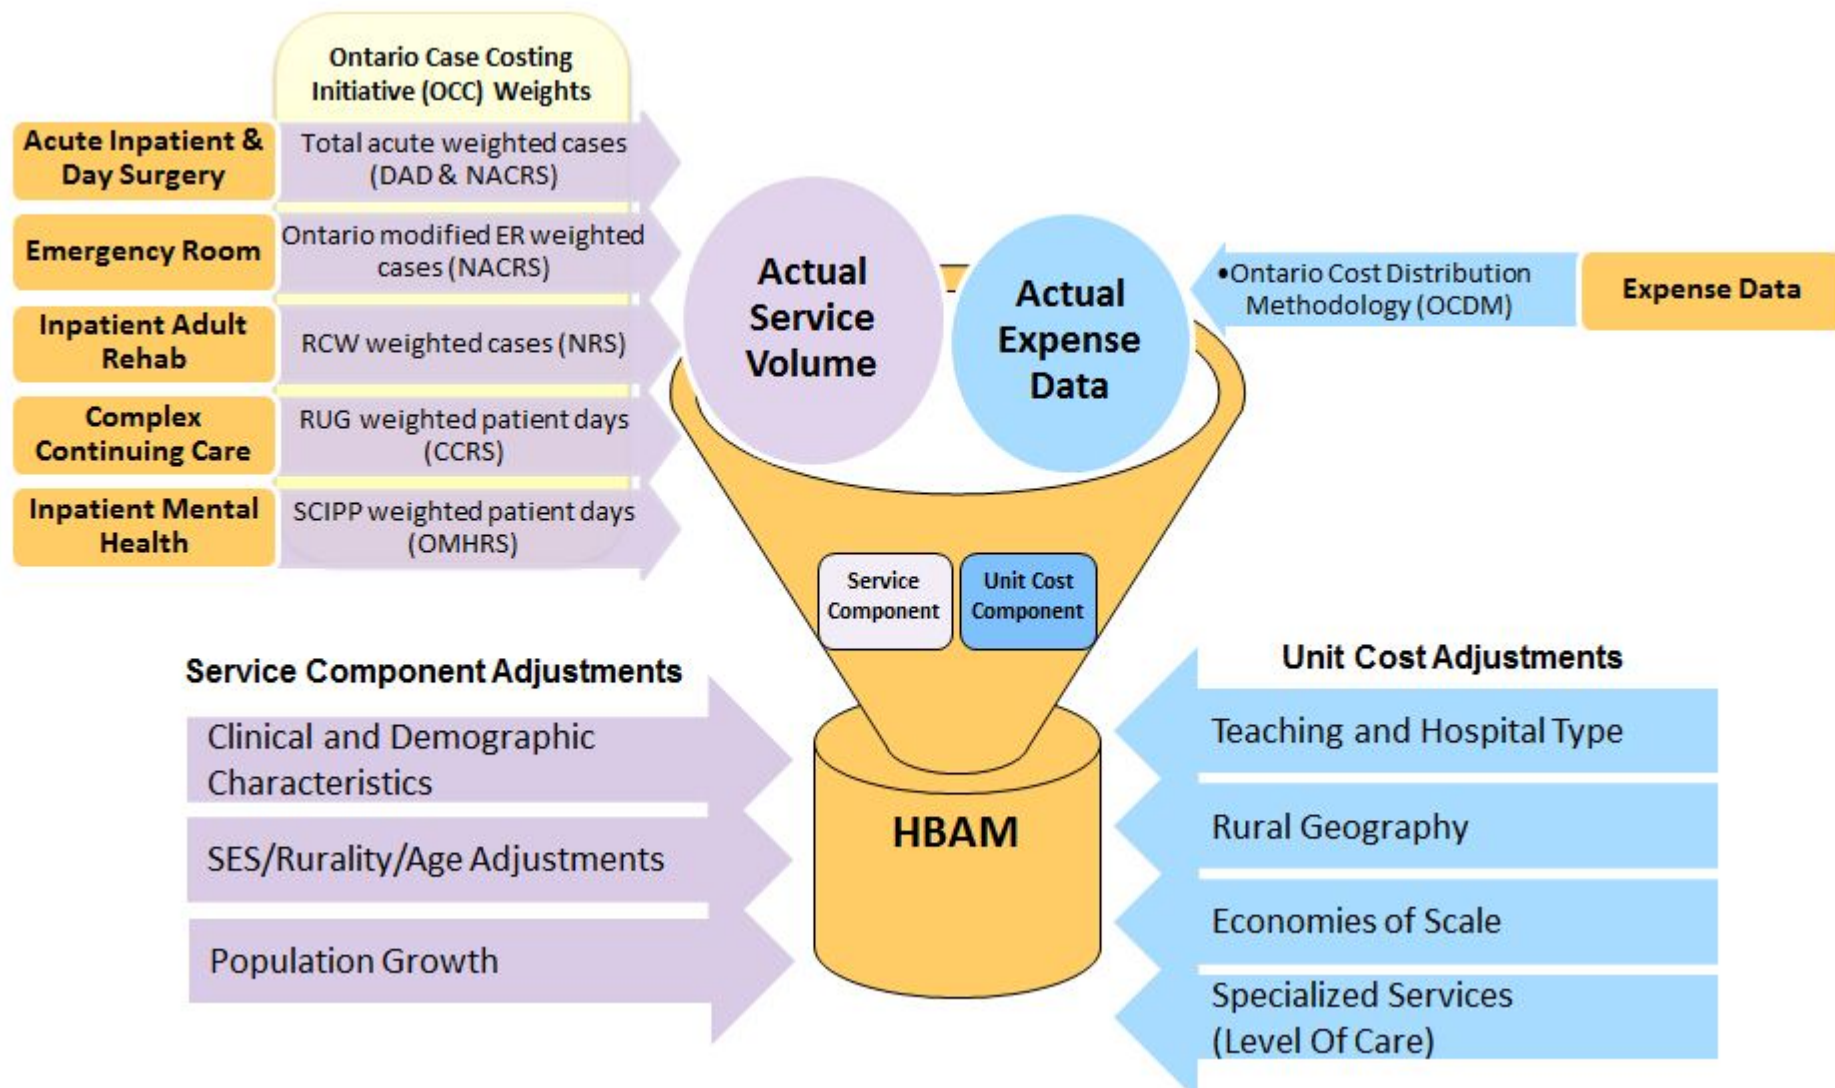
Ontario Case Costing Initiative (OCC) Weights

Acute Inpatient & Day Surgery
Total acute weighted cases (DAD & NACRS)

Emergency Room
Ontario modified ER weighted cases (NACRS)

Inpatient Adult Rehab
RCW weighted cases (NRS)

Complex Continuing Care
RUG weighted patient days (CCRS)

Inpatient Mental Health
SCIPP weighted patient days (OMHRS)

Actual Service Volume

Actual Expense Data

•Ontario Cost Distribution Methodology (OCDM)

Expense Data

Service Component

Unit Cost Component

Service Component Adjustments

Clinical and Demographic Characteristics

SES/Rurality/Age Adjustments

Population Growth

HBAM

Unit Cost Adjustments

Teaching and Hospital Type

Rural Geography

Economies of Scale

Specialized Services (Level Of Care)